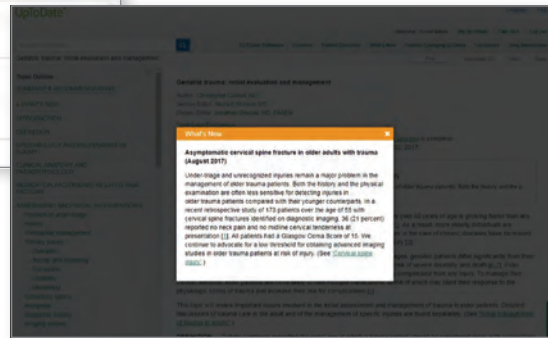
UpToDate

What's New

Asymptomatic cervical spine fracture in older adults with trauma (August 2017)

Under-triage and unrecognized injuries remain a major problem in the management of older trauma patients. Both the history and the physical examination are often less sensitive for detecting injuries in older trauma patients compared with their younger counterparts. In a recent retrospective study of 173 patients over the age of 55 with cervical spine fractures identified on diagnostic imaging, 36 (21 percent) reported no neck pain and no midline cervical tenderness at presentation [1]. All patients had a Glasgow Coma Score of 15. We continue to advocate for a low threshold for obtaining advanced imaging studies in older trauma patients at risk of injury. (See Cervical spine injury.)

Geriatric trauma: Initial evaluation and management

Topic Outline
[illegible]